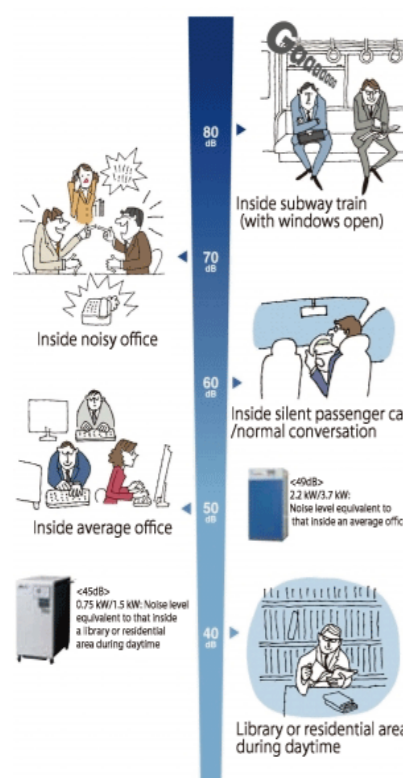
Gooooo

80 dB

Inside subway train (with windows open)

70 dB

Inside noisy office

60 dB

Inside silent passenger ca /normal conversation

50 dB

Inside average office

<49dB> 2.2 kW/3.7 kW: Noise level equivalent to that inside an average offic

<45dB> 0.75 kW/1.5 kW: Noise level equivalent to that inside a library or residential area during daytime

40 dB

Library or residential area during daytime